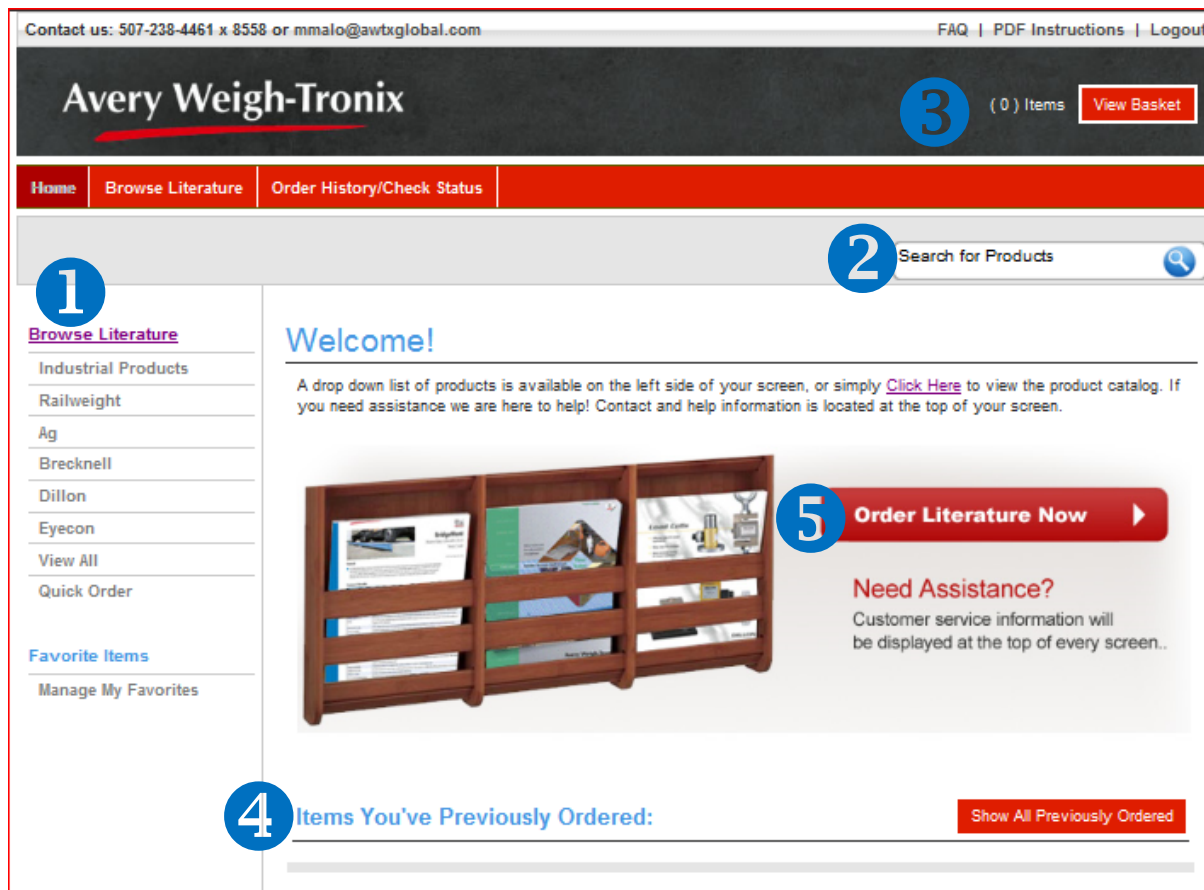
Contact us: 507-238-4461 x 8558 or mmalo@awtxglobal.com

FAQ | PDF Instructions | Logout

Avery Weigh-Tronix

3

( 0 ) Items View Basket

Home Browse Literature Order History/Check Status

2

Search for Products

1

Browse Literature
Industrial Products
Railweight
Ag
Brecknell
Dillon
Eyecon
View All
Quick Order

Favorite Items
Manage My Favorites

Welcome!

A drop down list of products is available on the left side of your screen, or simply Click Here to view the product catalog. If you need assistance we are here to help! Contact and help information is located at the top of your screen.

5

Order Literature Now

Need Assistance?
Customer service information will be displayed at the top of every screen..

4

Items You've Previously Ordered:

Show All Previously Ordered